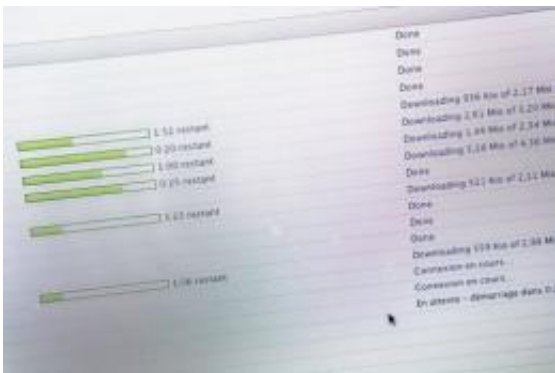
Done
Done
Done
Done
Downloading 856 Ko of 2.17 Mo
Downloading 2.61 Mo of 3.20 Mo
Downloading 1.44 Mo of 2.34 Mo
Downloading 1.16 Mo of 4.50 Mo
Done
Downloading 521 Ko of 2.11 Mo
Done
Done
Done
Downloading 359 Ko of 1.88 Mo
Connexion en cours...
Connexion en cours...
En attente - démarrage dans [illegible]

1:51 restant
0:20 restant
1:00 restant
0:25 restant
1:13 restant
1:06 restant